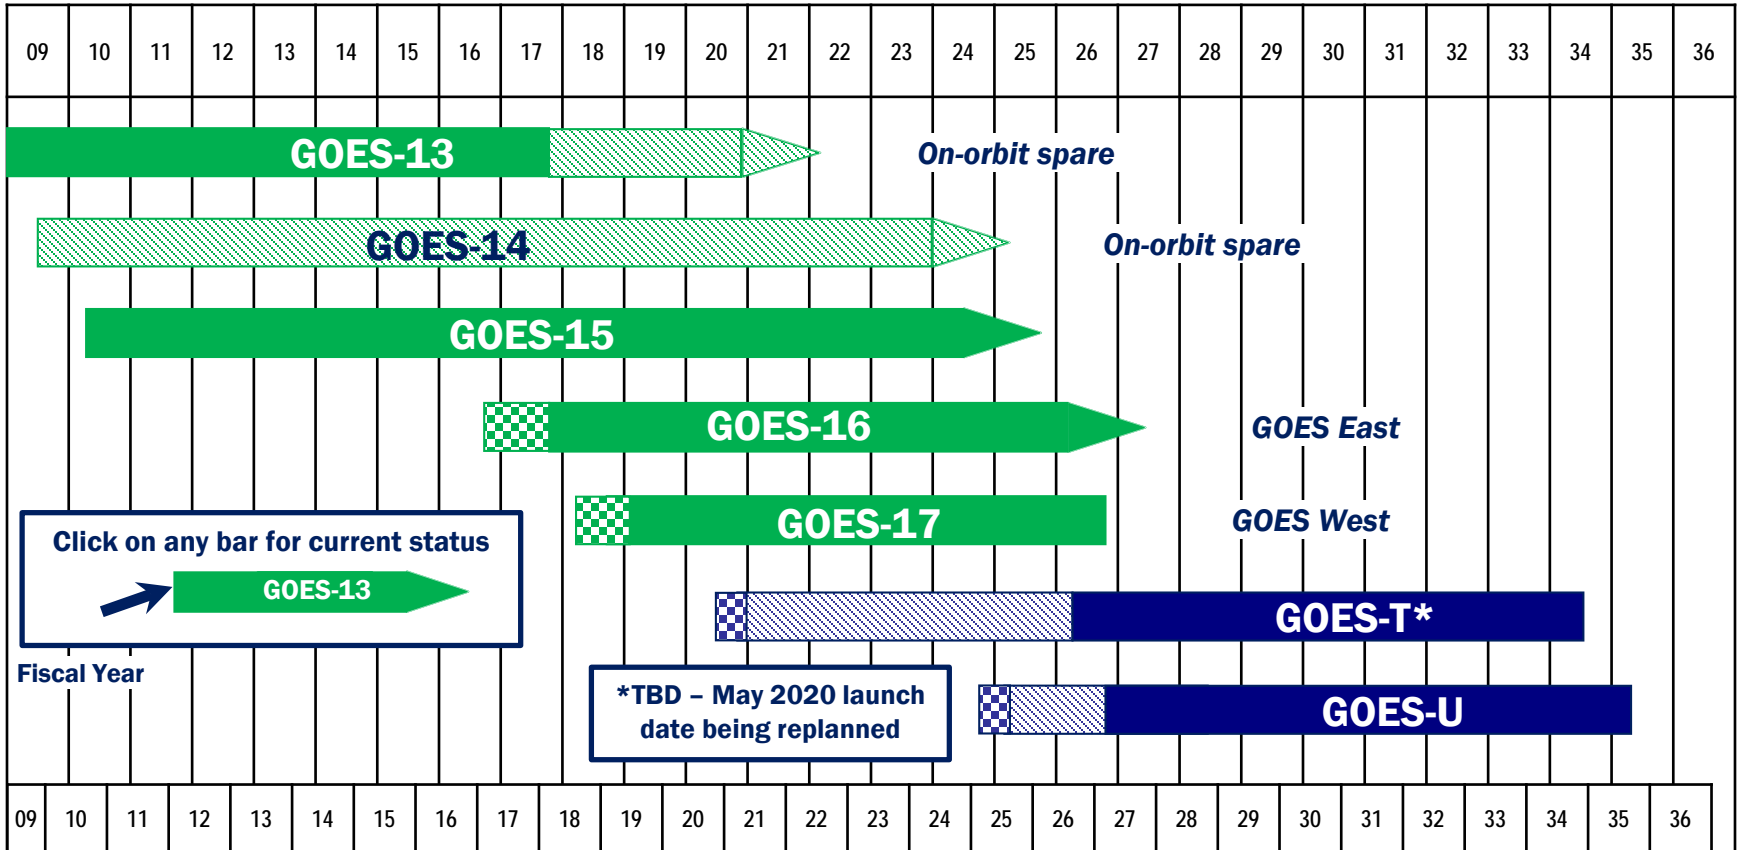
| 09 | 10 | 11 | 12 | 13 | 14 | 15 | 16 | 17 | 18 | 19 | 20 | 21 | 22 | 23 | 24 | 25 | 26 | 27 | 28 | 29 | 30 | 31 | 32 | 33 | 34 | 35 | 36 |
|---|---|---|---|---|---|---|---|---|---|---|---|---|---|---|---|---|---|---|---|---|---|---|---|---|---|---|---|

GOES-13

On-orbit spare

GOES-14

On-orbit spare

GOES-15

GOES-16

GOES East

GOES-17

GOES West

Click on any bar for current status

GOES-13

GOES-T*

Fiscal Year

*TBD – May 2020 launch date being replanned

GOES-U

| 09 | 10 | 11 | 12 | 13 | 14 | 15 | 16 | 17 | 18 | 19 | 20 | 21 | 22 | 23 | 24 | 25 | 26 | 27 | 28 | 29 | 30 | 31 | 32 | 33 | 34 | 35 | 36 |
|---|---|---|---|---|---|---|---|---|---|---|---|---|---|---|---|---|---|---|---|---|---|---|---|---|---|---|---|